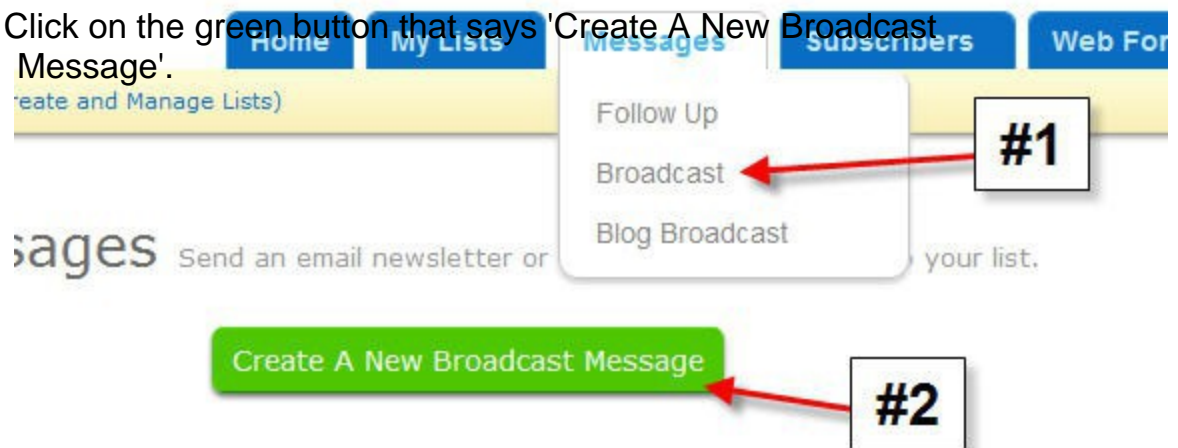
Click on the green button that says 'Create A New Broadcast Message'.

Home My Lists Messages Subscribers Web For

reate and Manage Lists)

Follow Up

Broadcast

Blog Broadcast

#1

sages Send an email newsletter or your list.

Create A New Broadcast Message

#2